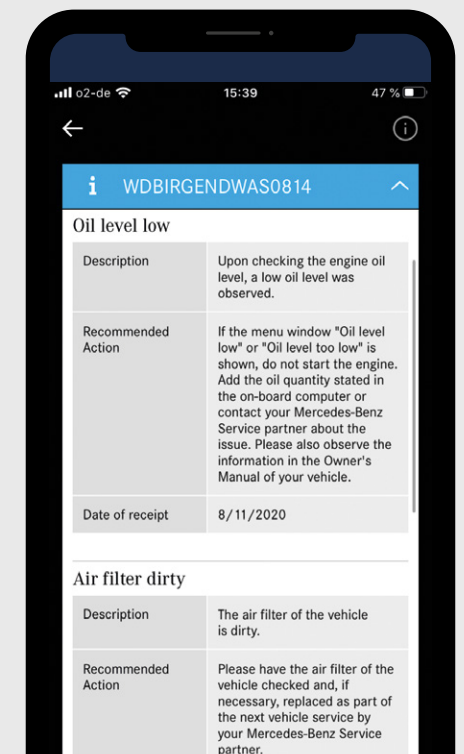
o2-de 15:39 47 %

i WDBIRGENDWAS0814

Oil level low

| Description | Upon checking the engine oil level, a low oil level was observed. |
|---|---|
| Recommended Action | If the menu window "Oil level low" or "Oil level too low" is shown, do not start the engine. Add the oil quantity stated in the on-board computer or contact your Mercedes-Benz Service partner about the issue. Please also observe the information in the Owner's Manual of your vehicle. |
| Date of receipt | 8/11/2020 |

Air filter dirty

| Description | The air filter of the vehicle is dirty. |
|---|---|
| Recommended Action | Please have the air filter of the vehicle checked and, if necessary, replaced as part of the next vehicle service by your Mercedes-Benz Service partner. |